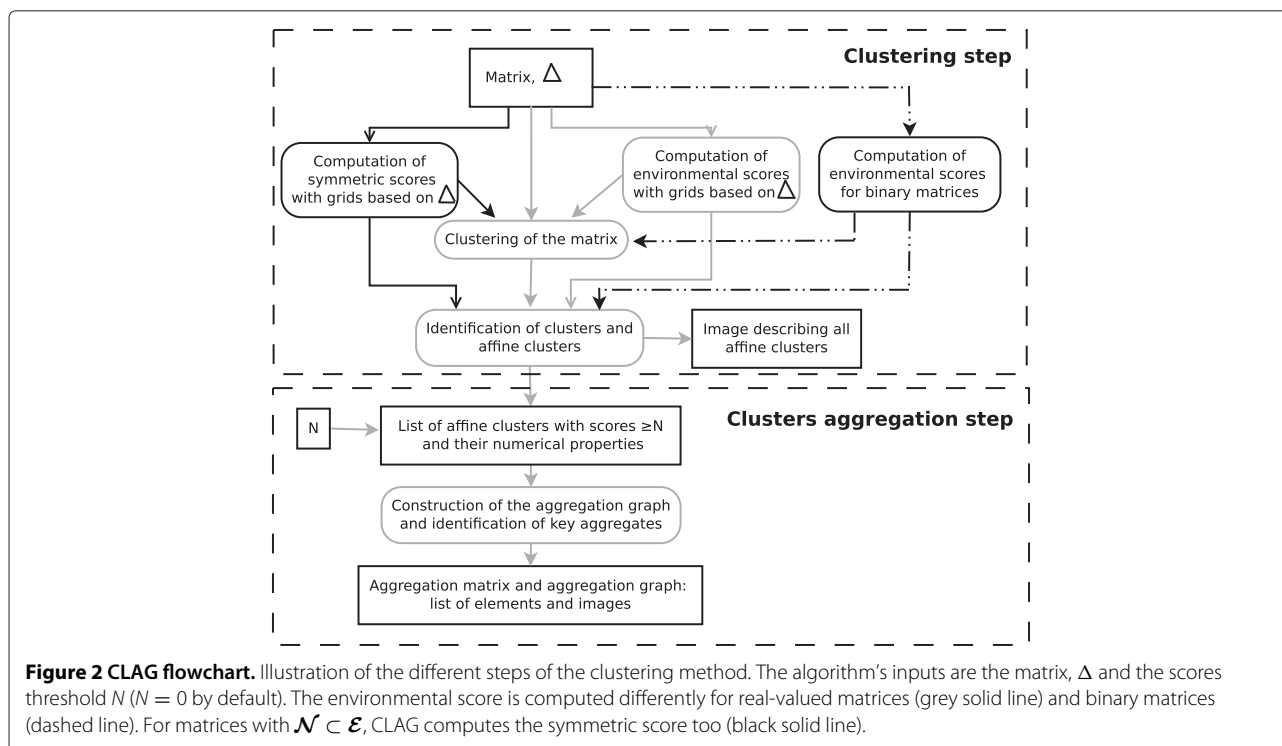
Clustering step

Matrix, $\Delta$

Computation of symmetric scores with grids based on $\Delta$

Computation of environmental scores with grids based on $\Delta$

Computation of environmental scores for binary matrices

Clustering of the matrix

Identification of clusters and affine clusters

Image describing all affine clusters

Clusters aggregation step

N

List of affine clusters with scores ≥N and their numerical properties

Construction of the aggregation graph and identification of key aggregates

Aggregation matrix and aggregation graph: list of elements and images

**Figure 2 CLAG flowchart.** Illustration of the different steps of the clustering method. The algorithm's inputs are the matrix, $\Delta$ and the scores threshold $N$ ($N = 0$ by default). The environmental score is computed differently for real-valued matrices (grey solid line) and binary matrices (dashed line). For matrices with $\mathcal{N} \subset \mathcal{E}$, CLAG computes the symmetric score too (black solid line).